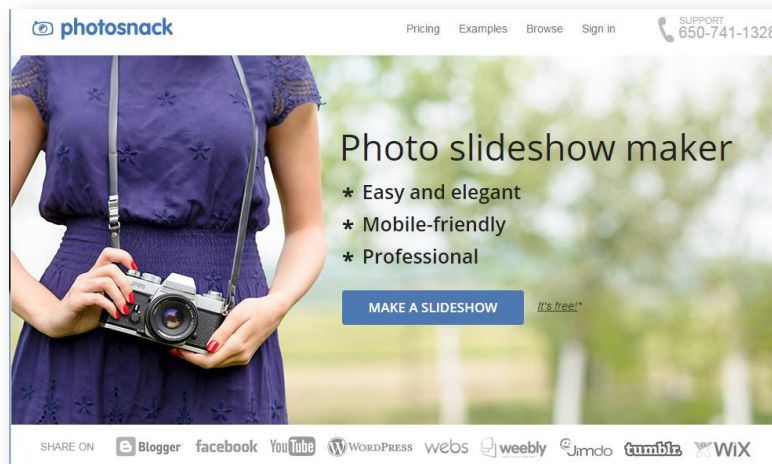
photosnack

Pricing Examples Browse Sign in

SUPPORT
650-741-1328

Photo slideshow maker

* Easy and elegant
* Mobile-friendly
* Professional

MAKE A SLIDESHOW

It's free!*

SHARE ON Blogger facebook YouTube WordPress webs weebly Jimdo tumblr WiX